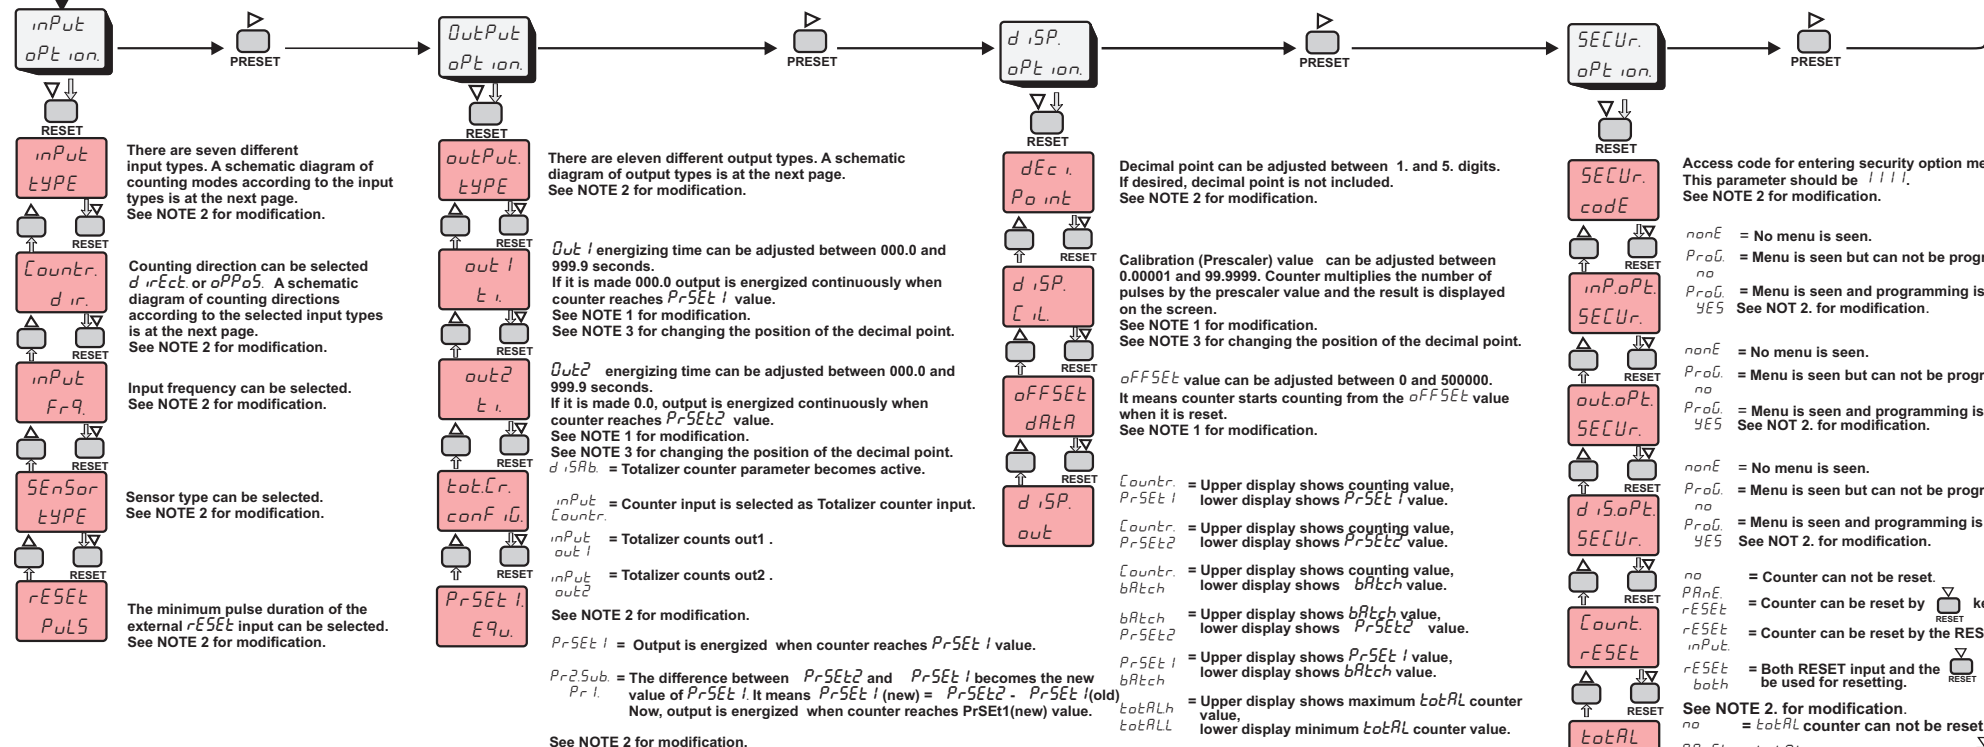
inPut oPtion.

PRESET

OutPut oPtion.

PRESET

diSP. oPtion.

PRESET

SECUr. oPtion.

PRESET

RESET

inPut tYPE

There are seven different input types. A schematic diagram of counting modes according to the input types is at the next page. See NOTE 2 for modification.

RESET

Countr. dir.

Counting direction can be selected dirEct. or oPPoS. A schematic diagram of counting directions according to the selected input types is at the next page. See NOTE 2 for modification.

RESET

inPut Frq.

Input frequency can be selected. See NOTE 2 for modification.

RESET

SEnSor tYPE

Sensor type can be selected. See NOTE 2 for modification.

RESET

rESEt PulS

The minimum pulse duration of the external rESEt input can be selected. See NOTE 2 for modification.

RESET

outPut. tYPE

There are eleven different output types. A schematic diagram of output types is at the next page. See NOTE 2 for modification.

RESET

out 1 ti.

Out 1 energizing time can be adjusted between 000.0 and 999.9 seconds. If it is made 000.0 output is energized continuously when counter reaches PrSEt 1 value. See NOTE 1 for modification. See NOTE 3 for changing the position of the decimal point.

RESET

out2 ti.

Out2 energizing time can be adjusted between 000.0 and 999.9 seconds. If it is made 0.0, output is energized continuously when counter reaches PrSEt2 value. See NOTE 1 for modification. See NOTE 3 for changing the position of the decimal point.

RESET

tot.Cr. conFiG.

diSAb. = Totalizer counter parameter becomes active.

inPut Countr. = Counter input is selected as Totalizer counter input.

inPut out 1 = Totalizer counts out1 .

inPut out2 = Totalizer counts out2 .

See NOTE 2 for modification.

RESET

PrSEt 1. Equ.

PrSEt 1 = Output is energized when counter reaches PrSEt 1 value.

Pr2.Sub. Pr 1. = The difference between PrSEt2 and PrSEt 1 becomes the new value of PrSEt 1. It means PrSEt 1 (new) = PrSEt2 - PrSEt 1(old) Now, output is energized when counter reaches PrSEt1(new) value.

See NOTE 2 for modification.

RESET

dEci. Point

Decimal point can be adjusted between 1. and 5. digits. If desired, decimal point is not included. See NOTE 2 for modification.

RESET

diSP. CiL.

Calibration (Prescaler) value can be adjusted between 0.00001 and 99.9999. Counter multiplies the number of pulses by the prescaler value and the result is displayed on the screen. See NOTE 1 for modification. See NOTE 3 for changing the position of the decimal point.

RESET

oFFSEt dAtA

oFFSEt value can be adjusted between 0 and 500000. It means counter starts counting from the oFFSEt value when it is reset. See NOTE 1 for modification.

RESET

diSP. out

Countr. PrSEt 1 = Upper display shows counting value, lower display shows PrSEt 1 value.

Countr. PrSEt2 = Upper display shows counting value, lower display shows PrSEt2 value.

Countr. bAtch = Upper display shows counting value, lower display shows bAtch value.

bAtch PrSEt2 = Upper display shows bAtch value, lower display shows PrSEt2 value.

PrSEt 1 bAtch = Upper display shows PrSEt 1 value, lower display shows bAtch value.

totALh totALL = Upper display shows maximum totAL counter value, lower display minimum totAL counter value.

RESET

SECUr. codE

Access code for entering security option me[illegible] This parameter should be 1111. See NOTE 2 for modification.

RESET

inP.oPt. SECUr.

nonE = No menu is seen.
ProG. no = Menu is seen but can not be progr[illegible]
ProG. YES = Menu is seen and programming is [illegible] See NOT 2. for modification.

RESET

out.oPt. SECUr.

nonE = No menu is seen.
ProG. no = Menu is seen but can not be progr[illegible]
ProG. YES = Menu is seen and programming is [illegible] See NOT 2. for modification.

RESET

diS.oPt. SECUr.

nonE = No menu is seen.
ProG. no = Menu is seen but can not be progr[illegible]
ProG. YES = Menu is seen and programming is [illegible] See NOT 2. for modification.

RESET

Count. rESEt

no = Counter can not be reset.
PAnE. rESEt = Counter can be reset by RESET ke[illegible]
rESEt inPut. = Counter can be reset by the RES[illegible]
rESEt both = Both RESET input and the RESET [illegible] be used for resetting.

See NOTE 2. for modification.
no = totAL counter can not be reset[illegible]

RESET

totAL